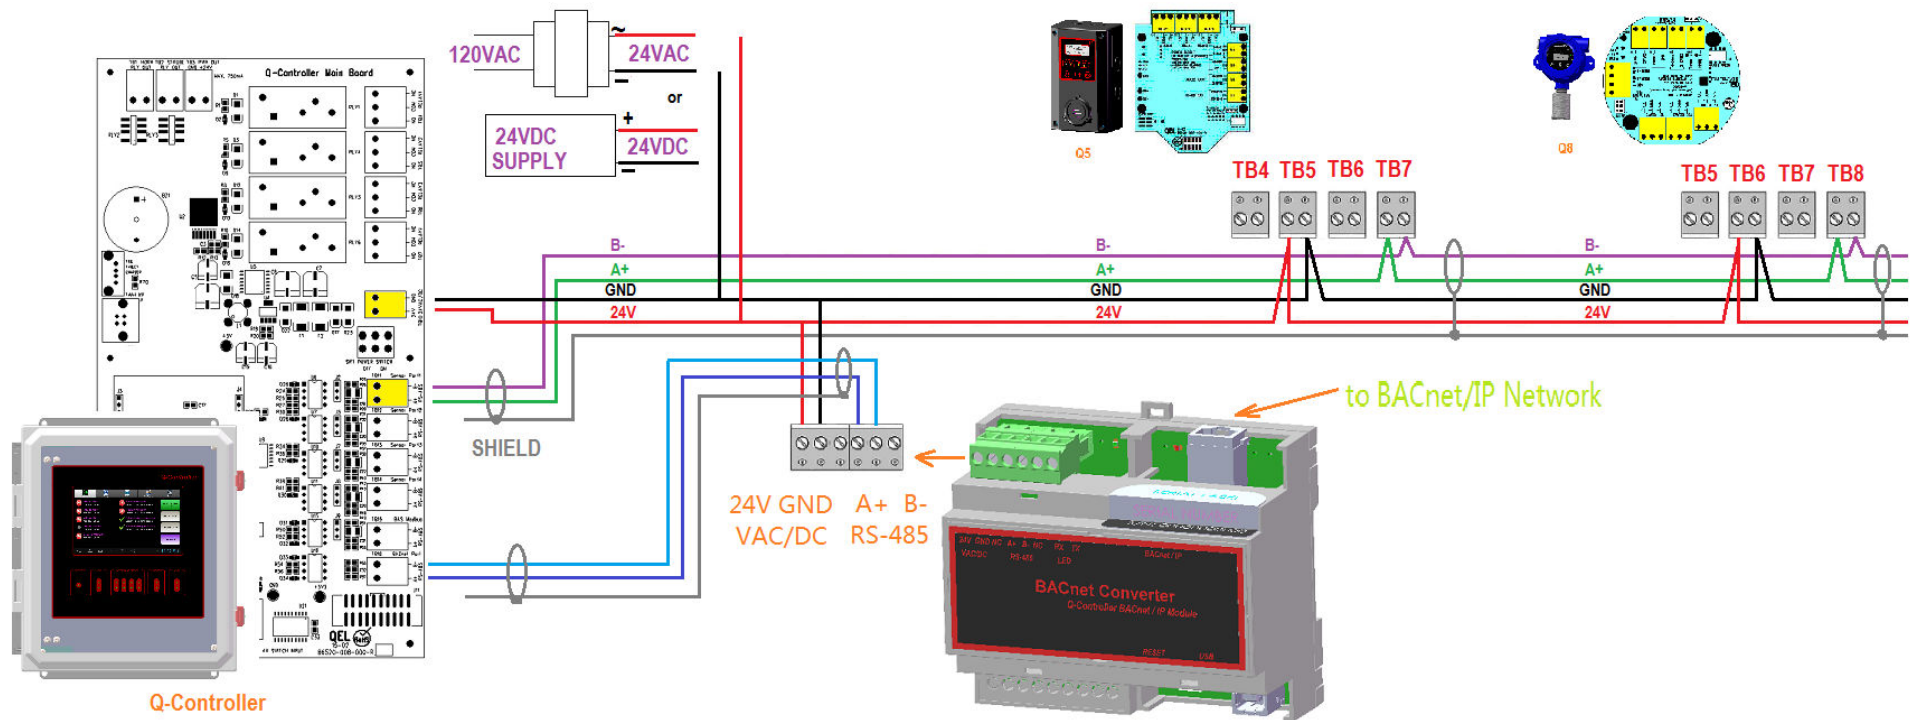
Q-Controller Main Board

120VAC

24VAC

or

24VDC SUPPLY

24VDC

Q5

Q8

TB4 TB5 TB6 TB7

TB5 TB6 TB7 TB8

B-

A+

GND

24V

B-

A+

GND

24V

B-

A+

GND

24V

SHIELD

to BACnet/IP Network

24V GND VAC/DC

A+ B- RS-485

BACnet Converter

Q-Controller BACnet / IP Module

Q-Controller